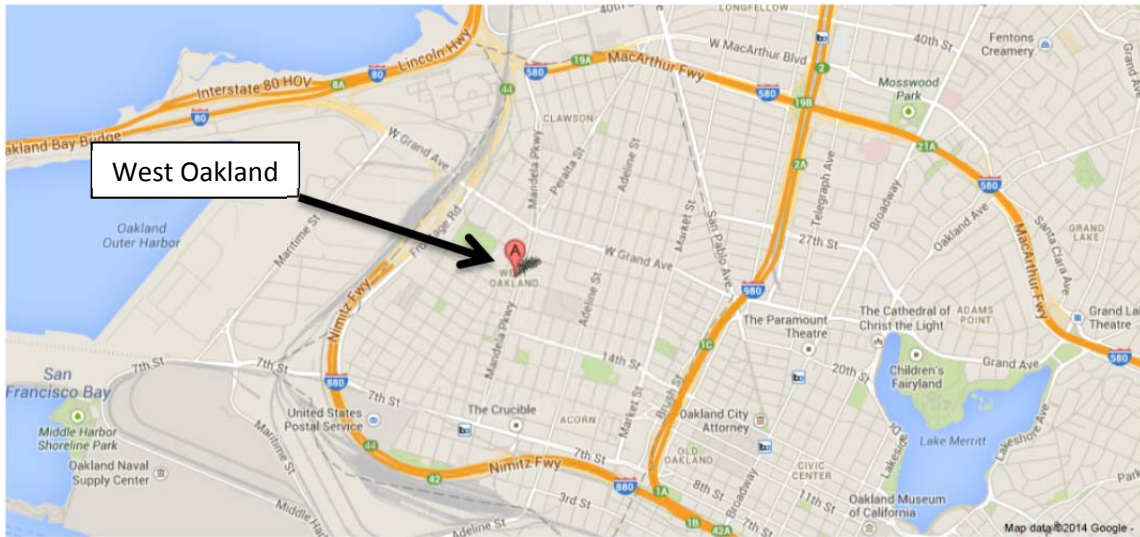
West Oakland

40th St
LONGFELLOW
W MacArthur Blvd
40th St
Fentons Creamery
Lincoln Hwy
Interstate 80 HOV
80
8A
580
19A
MacArthur Fwy
580
19B
Mosswood Park
akland Bay Bridge
80
44
CLAWSON
2
21A
W Grand Ave
Mandela Pkwy
Peralta St
Adeline St
2A
Telegraph Ave
580
Oakland Outer Harbor
Maritime St
Frontage Rd
Market St
San Pablo Ave
Broadway
Oakland Ave
Santa Clara Ave
MacArthur Fwy
A
WEST OAKLAND
W Grand Ave
27th St
GRAND LAKE
Nimitz Fwy
Adeline St
980
The Paramount Theatre
The Cathedral of Christ the Light
ADAMS POINT
Grand Lak Theatre
Mandela Pkwy
14th St
1C
Grand Ave
580
7th St
7th St
20th St
San Francisco Bay
880
7th St
Children's Fairyland
United States Postal Service
The Crucible
ACORN
Oakland City Attorney
Middle Harbor Shoreline Park
Maritime St
44
Market St
Brush St
Lake Merritt
Lakeshore Ave
Oakland Naval Supply Center
42
Nimitz Fwy
5th St
OLD OAKLAND
CIVIC CENTER
880
1A
8th St
11th St
Lakeside Dr
Middle Ha
3rd St
Broadway
Oakland Museum of California
Adeline St
1B
7th St
Map data ©2014 Google -